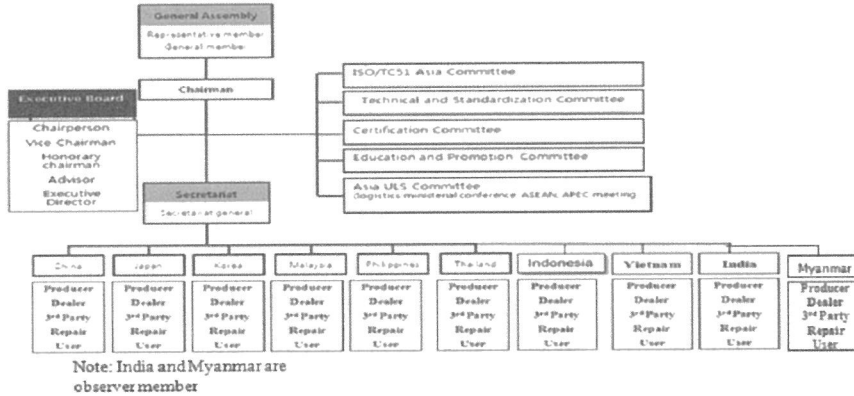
General Assembly
Representative member
General member

Chairman

Executive Board
Chairperson
Vice Chairman
Honorary chairman
Advisor
Executive Director

ISO/TC51 Asia Committee
Technical and Standardization Committee
Certification Committee
Education and Promotion Committee
Asia ULS Committee
(logistics ministerial conference, ASEAN, APEC meeting)

Secretariat
Secretariat general

| China | Japan | Korea | Malaysia | Philippines | Thailand | Indonesia | Vietnam | India | Myanmar |
|---|---|---|---|---|---|---|---|---|---|
| Producer | Producer | Producer | Producer | Producer | Producer | Producer | Producer | Producer | Producer |
| Dealer | Dealer | Dealer | Dealer | Dealer | Dealer | Dealer | Dealer | Dealer | Dealer |
| 3rd Party | 3rd Party | 3rd Party | 3rd Party | 3rd Party | 3rd Party | 3rd Party | 3rd Party | 3rd Party | 3rd Party |
| Repair | Repair | Repair | Repair | Repair | Repair | Repair | Repair | Repair | Repair |
| User | User | User | User | User | User | User | User | User | User |

Note: India and Myanmar are observer member